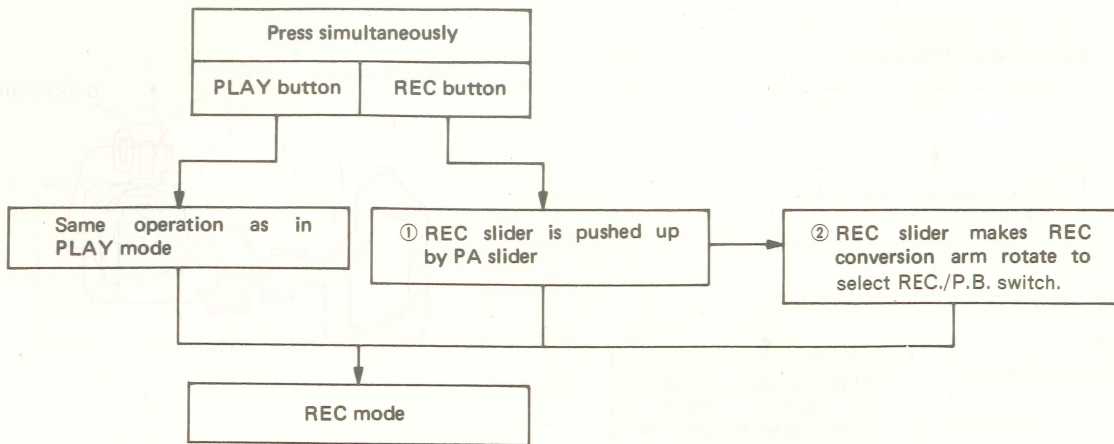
Press simultaneously

PLAY button

REC button

Same operation as in PLAY mode

① REC slider is pushed up by PA slider

② REC slider makes REC conversion arm rotate to select REC./P.B. switch.

REC mode